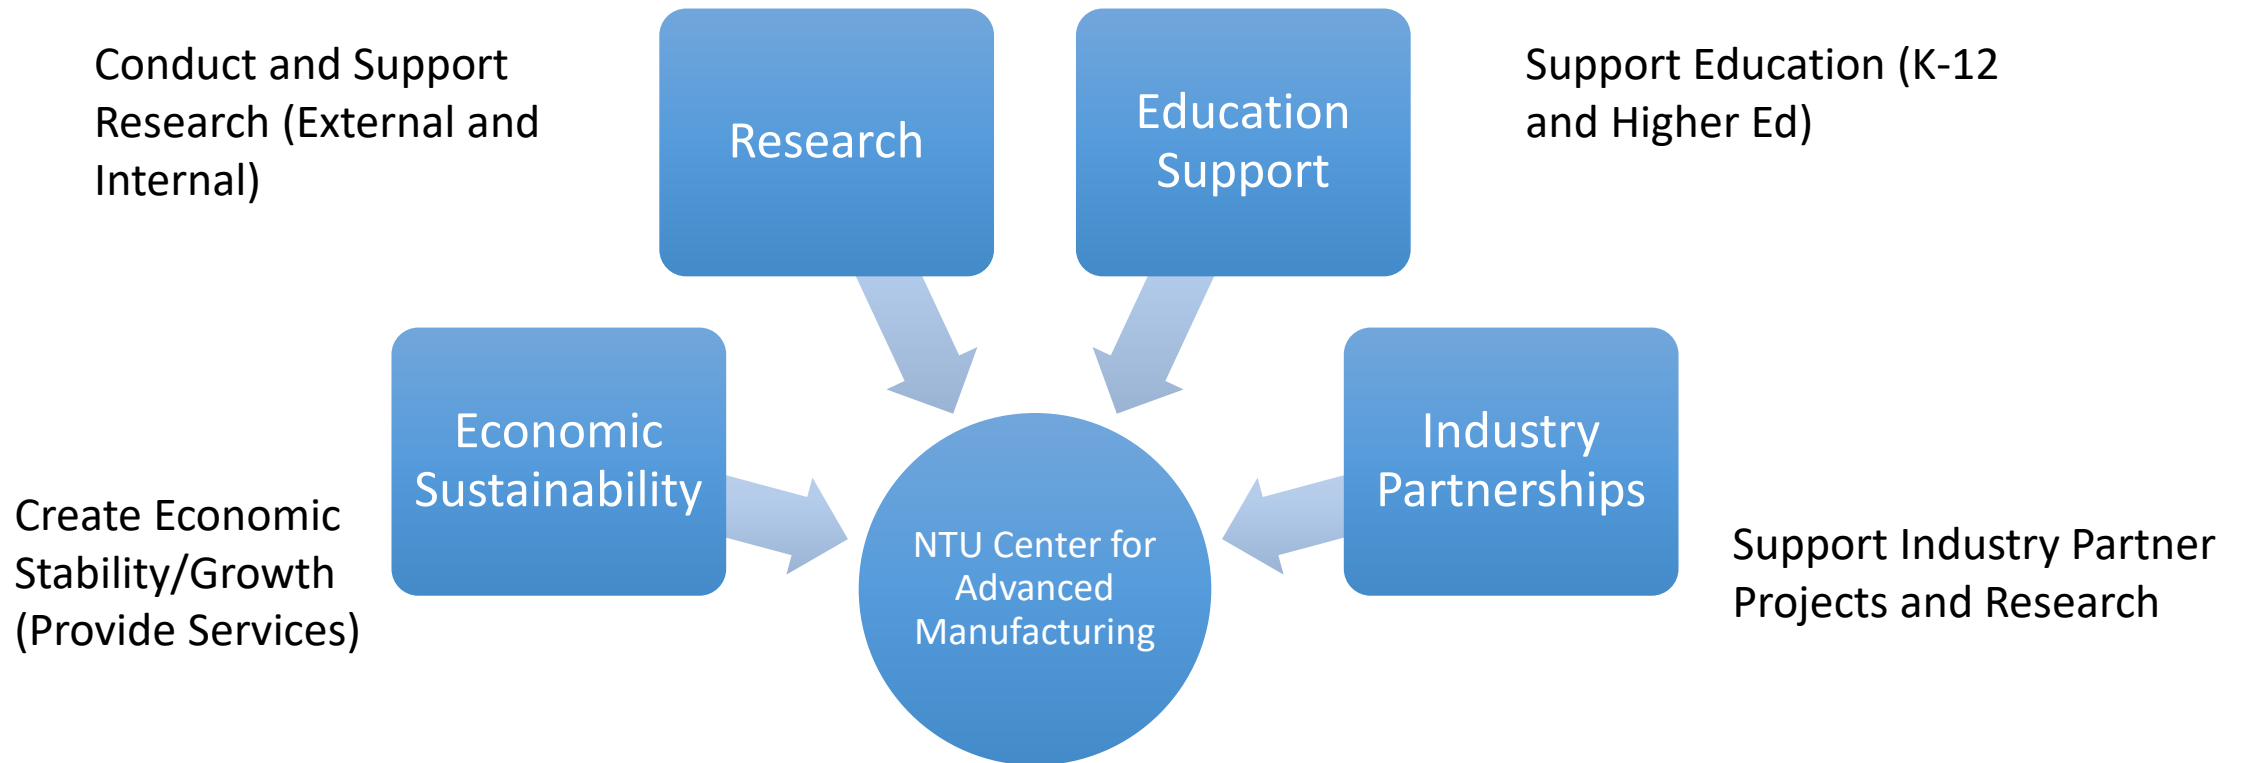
Conduct and Support Research (External and Internal)

Research

Education Support

Support Education (K-12 and Higher Ed)

Economic Sustainability

Create Economic Stability/Growth (Provide Services)

NTU Center for Advanced Manufacturing

Industry Partnerships

Support Industry Partner Projects and Research